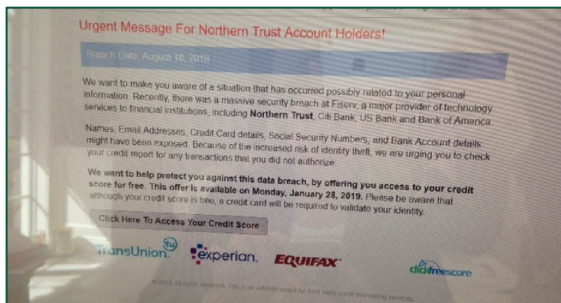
Urgent Message For Northern Trust Account Holders!

Breach Date: August 18, 2018

We want to make you aware of a situation that has occurred possibly related to your personal information. Recently, there was a massive security breach at Fiserv, a major provider of technology services to financial institutions, including **Northern Trust**, Citi Bank, US Bank and Bank of America.

Names, Email Addresses, Credit Card details, Social Security Numbers, and Bank Account details might have been exposed. Because of the increased risk of identity theft, we are urging you to check your credit report for any transactions that you did not authorize.

**We want to help protect you against this data breach, by offering you access to your credit score for free. This offer is available on Monday, January 28, 2019.** Please be aware that although your credit score is free, a credit card will be required to validate your identity.

Click Here To Access Your Credit Score

TransUnion experian. EQUIFAX clickfreescore

© 2019 All rights reserved. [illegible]